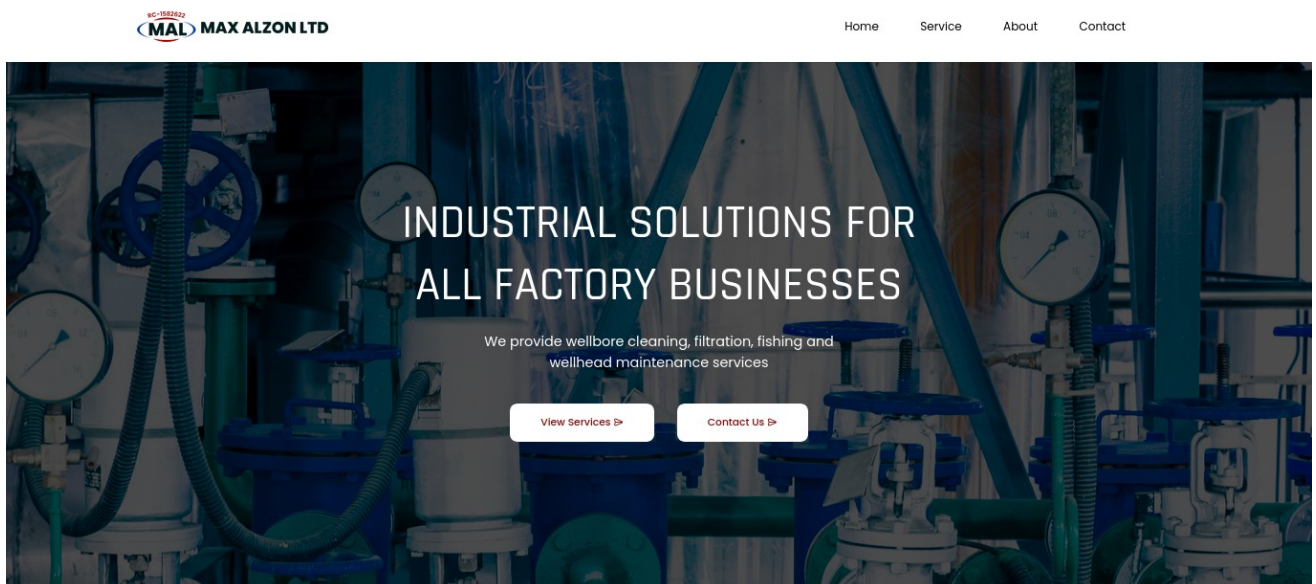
RC-1582622
MAL MAX ALZON LTD

Home Service About Contact

INDUSTRIAL SOLUTIONS FOR ALL FACTORY BUSINESSES

We provide wellbore cleaning, filtration, fishing and wellhead maintenance services

View Services ⊳

Contact Us ⊳